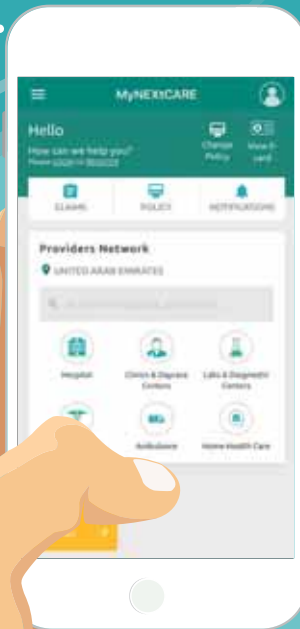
MyNEXtCARE

Hello
How can we help you?
Please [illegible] or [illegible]

Change Policy

View E-card

CLAIMS

POLICY

NOTIFICATIONS

Providers Network

UNITED ARAB EMIRATES

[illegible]

Hospital

Clinics & Diagnostic Centers

Labs & Diagnostic Centers

Ambulance

Home Health Care